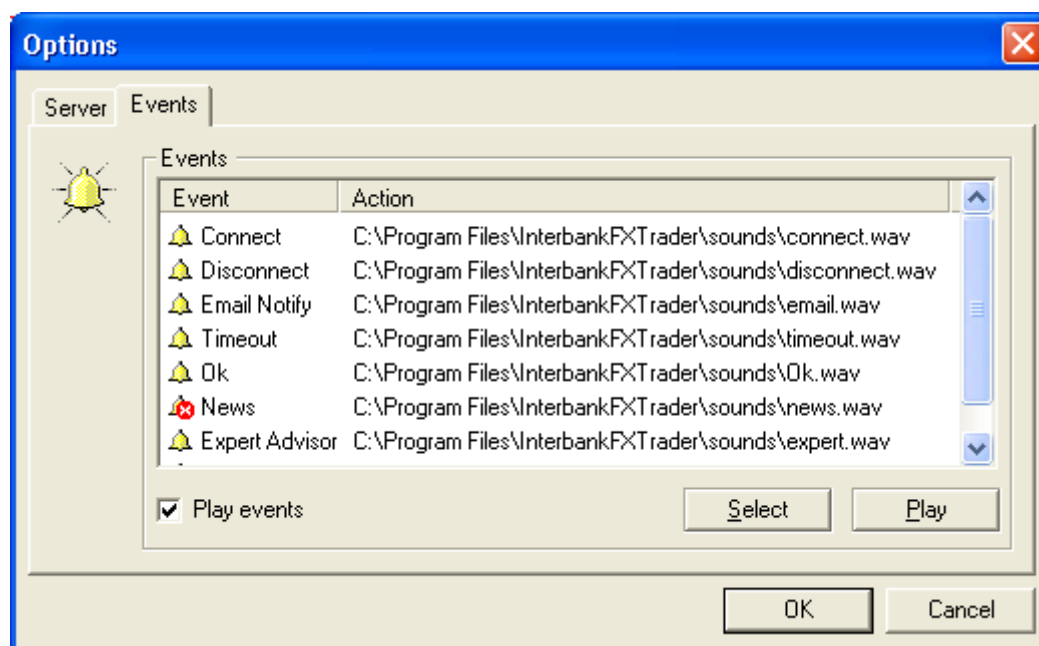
Options

Server | Events

Events

| Event | Action |
|---|---|
| Connect | C:\Program Files\InterbankFXTrader\sounds\connect.wav |
| Disconnect | C:\Program Files\InterbankFXTrader\sounds\disconnect.wav |
| Email Notify | C:\Program Files\InterbankFXTrader\sounds\email.wav |
| Timeout | C:\Program Files\InterbankFXTrader\sounds\timeout.wav |
| Ok | C:\Program Files\InterbankFXTrader\sounds\Ok.wav |
| News | C:\Program Files\InterbankFXTrader\sounds\news.wav |
| Expert Advisor | C:\Program Files\InterbankFXTrader\sounds\expert.wav |

Play events

Select

Play

OK

Cancel